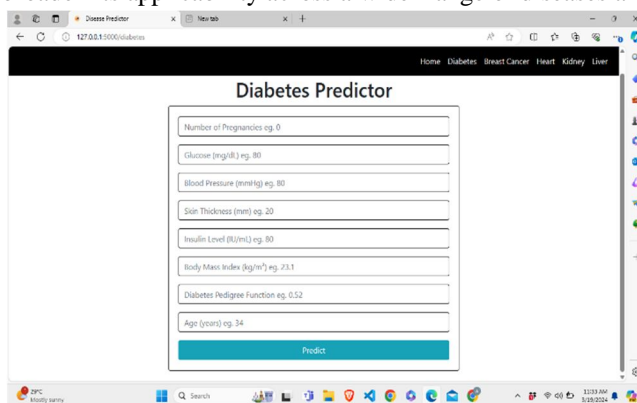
Disease Predictor
New tab
127.0.0.1:5000/diabetes

Home Diabetes Breast Cancer Heart Kidney Liver

Diabetes Predictor

Number of Pregnancies eg. 0

Glucose (mg/dL) eg. 80

Blood Pressure (mmHg) eg. 80

Skin Thickness (mm) eg. 20

Insulin Level (IU/mL) eg. 80

Body Mass Index (kg/m²) eg. 23.1

Diabetes Pedigree Function eg. 0.52

Age (years) eg. 34

Predict

29°C
Mostly sunny

Search

11:33 AM
5/19/2024